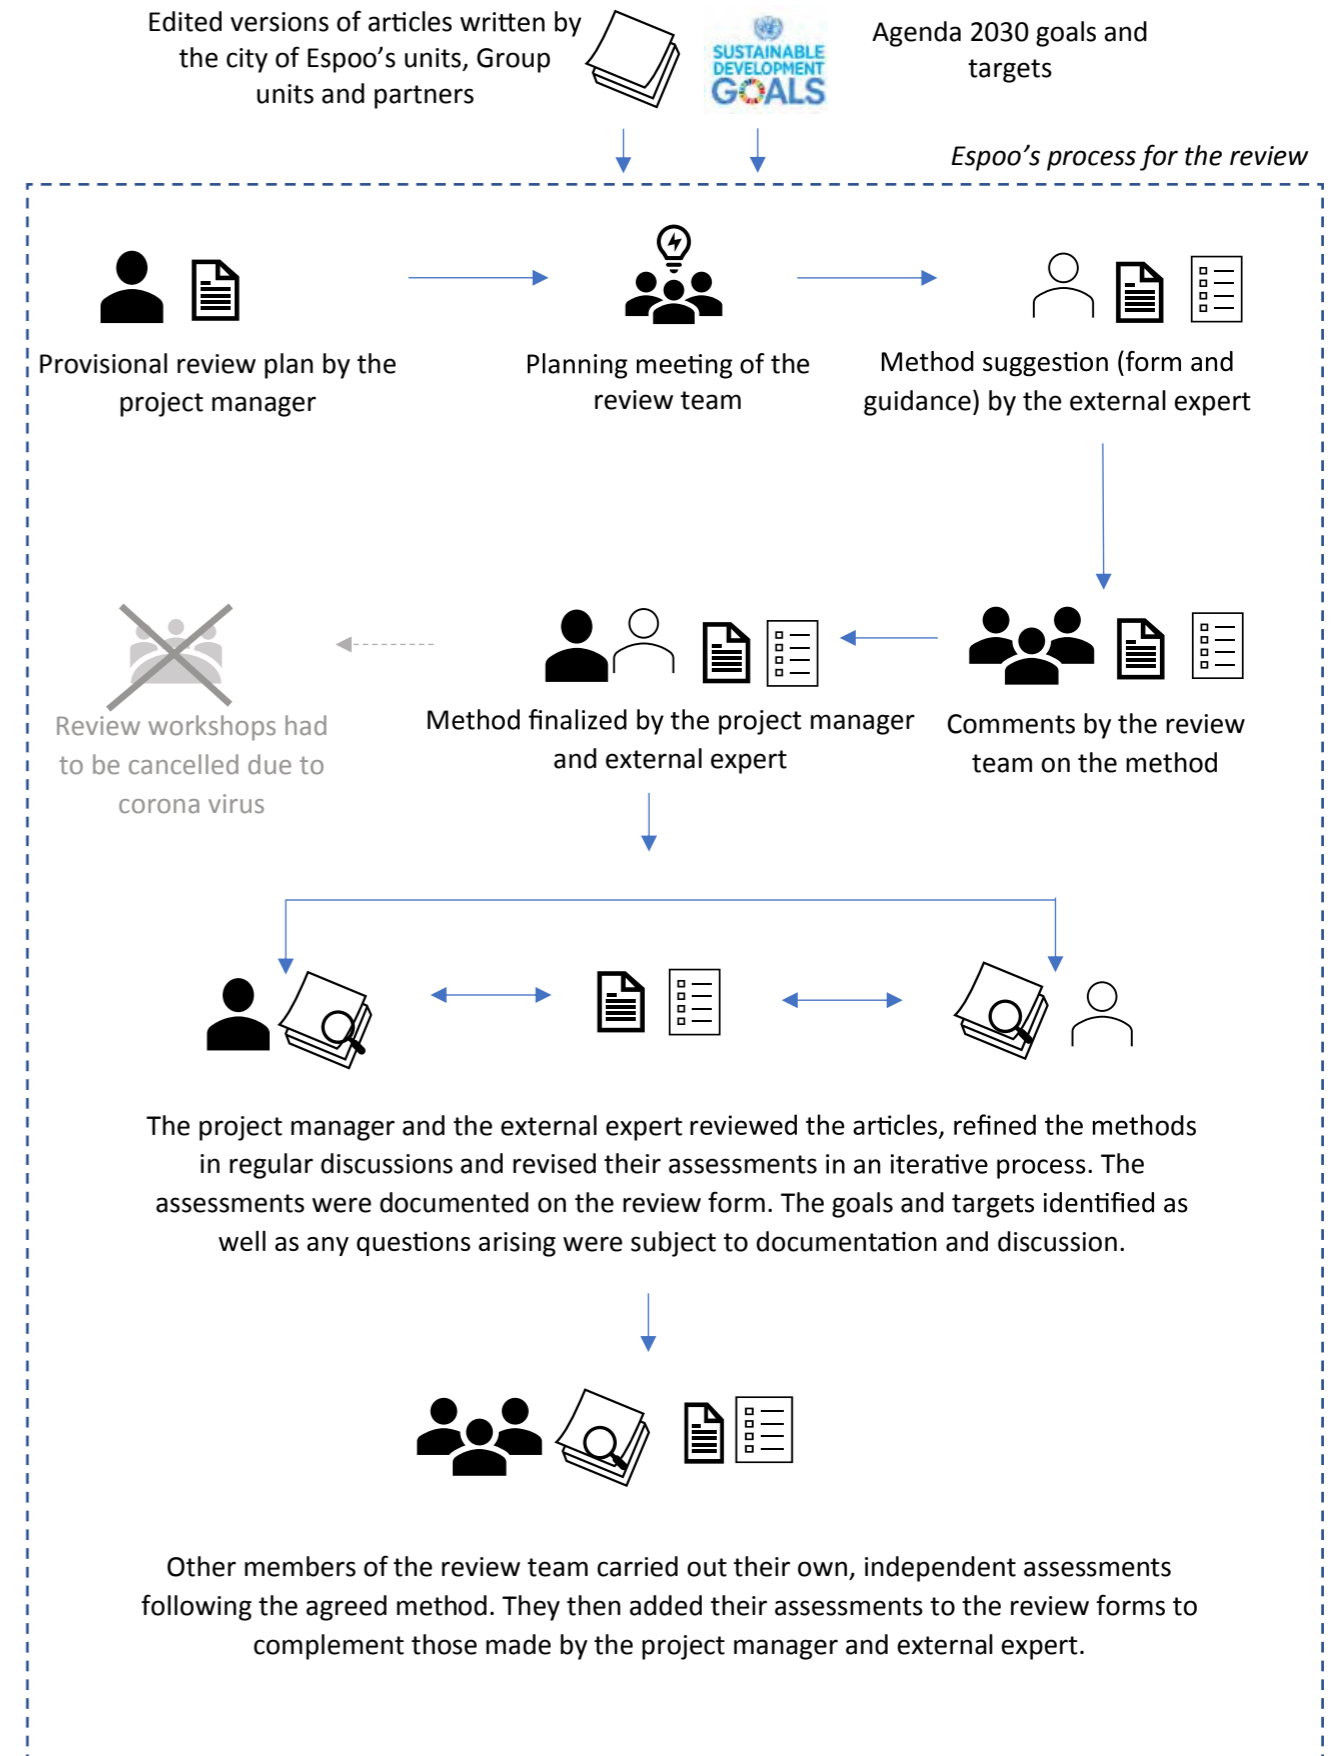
Edited versions of articles written by the city of Espoo's units, Group units and partners

SUSTAINABLE DEVELOPMENT GOALS

Agenda 2030 goals and targets

Espoo's process for the review

Provisional review plan by the project manager

Planning meeting of the review team

Method suggestion (form and guidance) by the external expert

Review workshops had to be cancelled due to corona virus

Method finalized by the project manager and external expert

Comments by the review team on the method

The project manager and the external expert reviewed the articles, refined the methods in regular discussions and revised their assessments in an iterative process. The assessments were documented on the review form. The goals and targets identified as well as any questions arising were subject to documentation and discussion.

Other members of the review team carried out their own, independent assessments following the agreed method. They then added their assessments to the review forms to complement those made by the project manager and external expert.